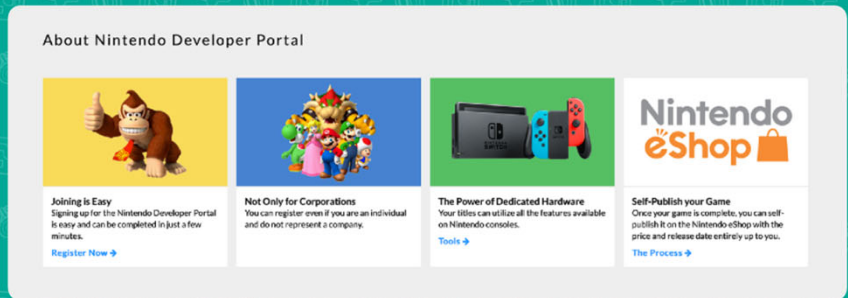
About Nintendo Developer Portal

Joining is Easy
Signing up for the Nintendo Developer Portal is easy and can be completed in just a few minutes.
Register Now →

Not Only for Corporations
You can register even if you are an individual and do not represent a company.

The Power of Dedicated Hardware
Your titles can utilize all the features available on Nintendo consoles.
Tools →

Nintendo eShop

Self-Publish your Game
Once your game is complete, you can self-publish it on the Nintendo eShop with the price and release date entirely up to you.
The Process →